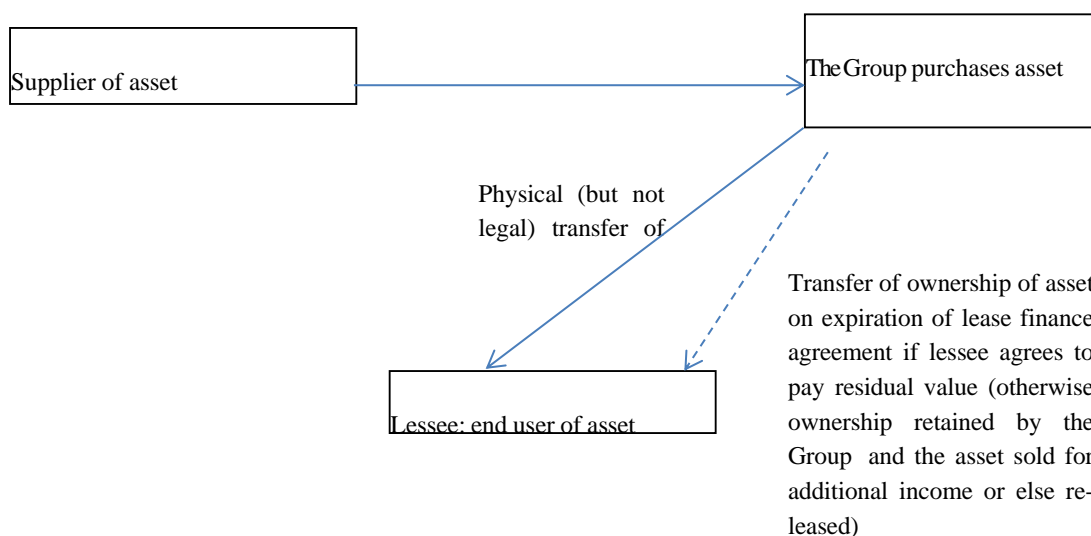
Supplier of asset

The Group purchases asset

Physical (but not legal) transfer of

Transfer of ownership of asset on expiration of lease finance agreement if lessee agrees to pay residual value (otherwise ownership retained by the Group and the asset sold for additional income or else re-leased)

Lessee: end user of asset